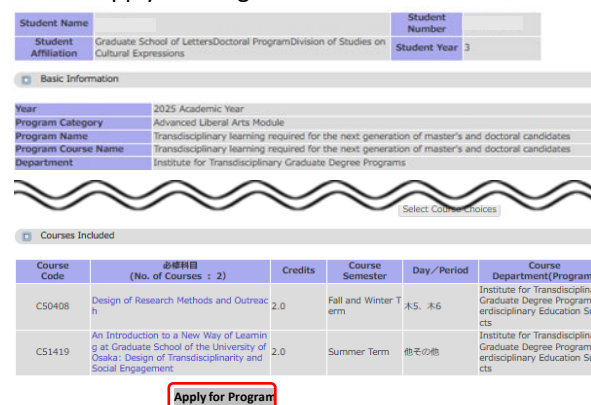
| Student Name | | Student Number | |
|---|---|---|---|
| Student Affiliation | Graduate School of LettersDoctoral ProgramDivision of Studies on Cultural Expressions | Student Year | 3 |

Basic Information

| | |
|---|---|
| Year | 2025 Academic Year |
| Program Category | Advanced Liberal Arts Module |
| Program Name | Transdisciplinary learning required for the next generation of master's and doctoral candidates |
| Program Course Name | Transdisciplinary learning required for the next generation of master's and doctoral candidates |
| Department | Institute for Transdisciplinary Graduate Degree Programs |

Select Course Choices

Courses Included

| Course Code | 必修科目 (No. of Courses ： 2) | Credits | Course Semester | Day／Period | Course Department(Program |
|---|---|---|---|---|---|
| C50408 | Design of Research Methods and Outreach | 2.0 | Fall and Winter Term | 木5、木6 | Institute for Transdisciplina Graduate Degree Program erdisciplinary Education Si cts |
| C51419 | An Introduction to a New Way of Learning at Graduate School of the University of Osaka: Design of Transdisciplinarity and Social Engagement | 2.0 | Summer Term | 他その他 | Institute for Transdisciplina Graduate Degree Program erdisciplinary Education Si cts |

Apply for Program